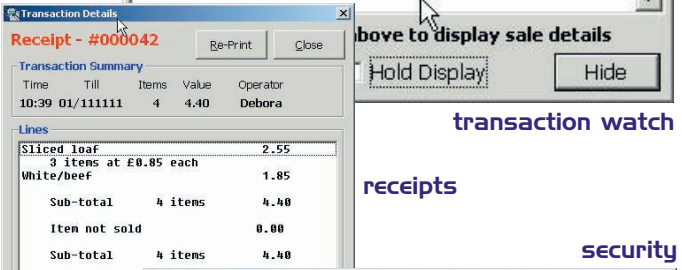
Transaction Details

Receipt - #000042

Re-Print

Close

Transaction Summary

| Time | Till | Items | Value | Operator |
|---|---|---|---|---|
| 10:39 | 01/111111 | 4 | 4.40 | Debora |

Lines

Sliced loaf 2.55
3 items at £0.85 each
White/beef 1.85

Sub-total 4 items 4.40

Item not sold 0.00

Sub-total 4 items 4.40

above to display sale details

Hold Display

Hide

transaction watch

receipts

security